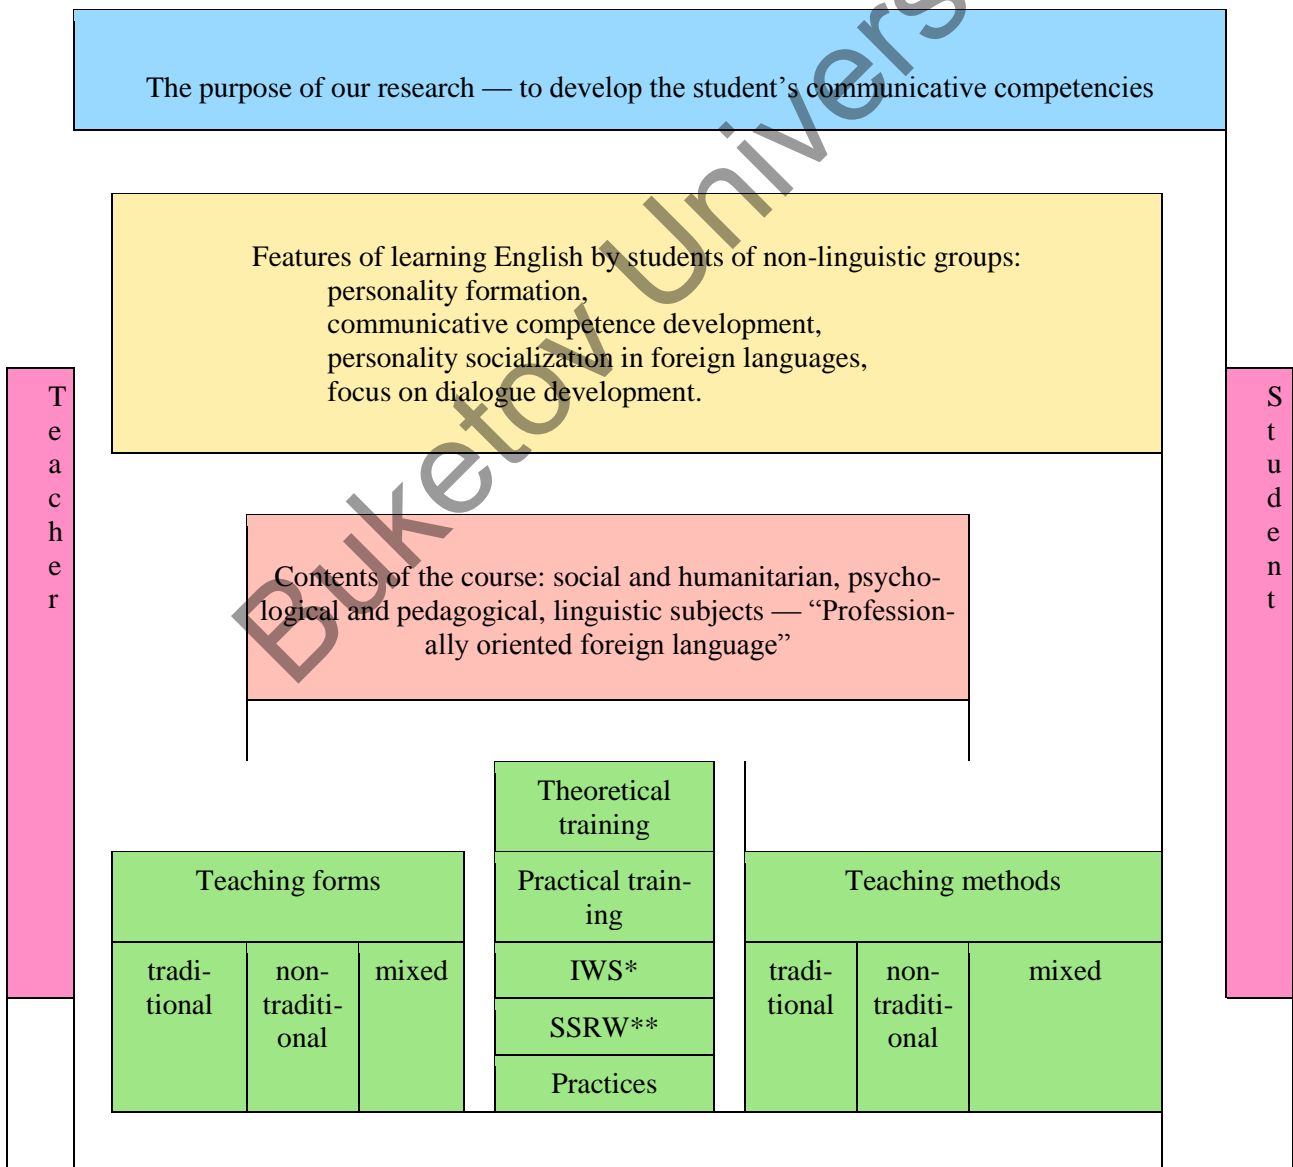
The purpose of our research — to develop the student's communicative competencies

Features of learning English by students of non-linguistic groups:
personality formation,
communicative competence development,
personality socialization in foreign languages,
focus on dialogue development.

Teacher

Student

Contents of the course: social and humanitarian, psychological and pedagogical, linguistic subjects — "Professionally oriented foreign language"

Theoretical training

Practical training

IWS*

SSRW**

Practices

Teaching forms

| traditional | nontraditional | mixed |
|---|---|---|

Teaching methods

| traditional | nontraditional | mixed |
|---|---|---|

Buketov Univers